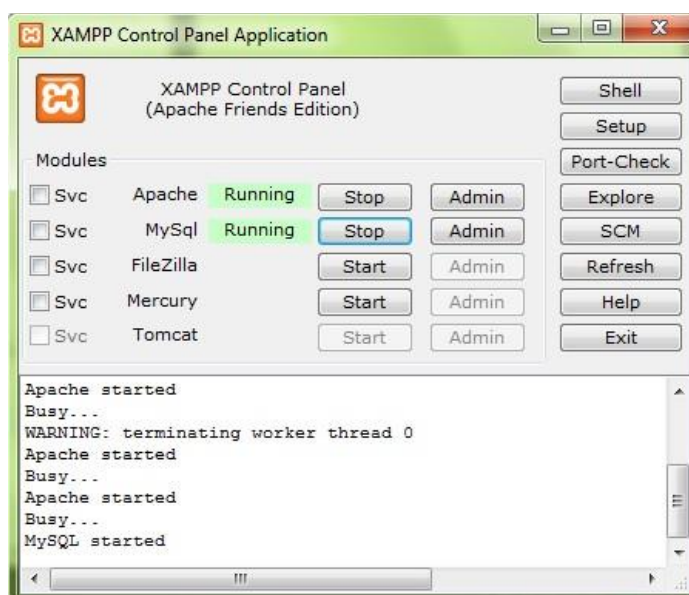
XAMPP Control Panel Application

XAMPP Control Panel
(Apache Friends Edition)

Shell
Setup
Port-Check
Explore
SCM
Refresh
Help
Exit

Modules

| | | | | |
|---|---|---|---|---|
| Svc | Apache | Running | Stop | Admin |
| Svc | MySql | Running | Stop | Admin |
| Svc | FileZilla | | Start | Admin |
| Svc | Mercury | | Start | Admin |
| Svc | Tomcat | | Start | Admin |

Apache started
Busy...
WARNING: terminating worker thread 0
Apache started
Busy...
Apache started
Busy...
MySQL started